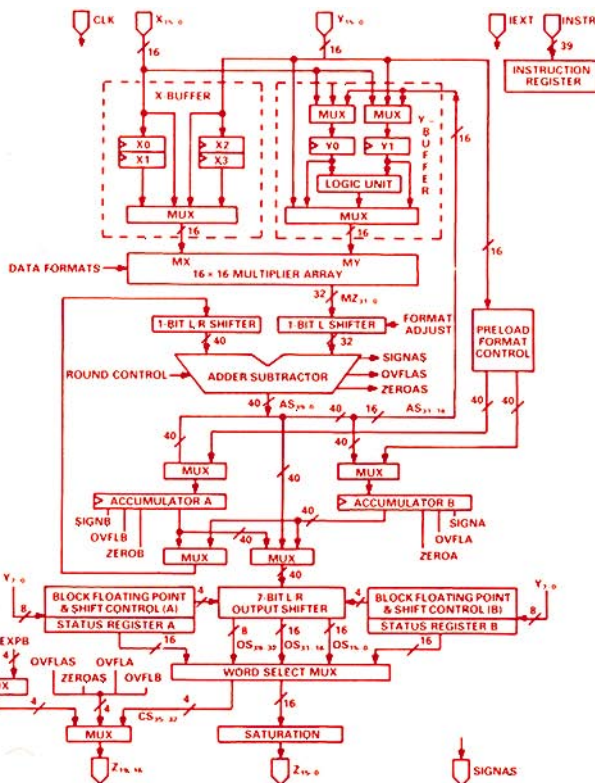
CLK
$X_{15,0}$
16
$Y_{15,0}$
16
IEXT
INSTR
39
INSTRUCTION REGISTER
X BUFFER
X0
X1
X2
X3
MUX
MUX
MUX
Y0
Y1
LOGIC UNIT
MUX
Y BUFFER
16
16
16
16
DATA FORMATS
MX
MY
16 × 16 MULTIPLIER ARRAY
32
$MZ_{31,0}$
1-BIT L, R SHIFTER
1-BIT L SHIFTER
FORMAT ADJUST
PRELOAD FORMAT CONTROL
40
32
SIGNAS
ROUND CONTROL
ADDER SUBTRACTOR
OVFLAS
ZEROAS
40
$AS_{39,0}$
40
16
$AS_{31,16}$
40
40
40
40
MUX
MUX
40
ACCUMULATOR A
ACCUMULATOR B
SIGNB
OVFLB
ZEROB
SIGNA
OVFLA
ZEROA
40
MUX
MUX
40
$Y_{7,0}$
8
BLOCK FLOATING POINT & SHIFT CONTROL (A)
STATUS REGISTER A
4
7-BIT L R OUTPUT SHIFTER
4
BLOCK FLOATING POINT & SHIFT CONTROL (B)
STATUS REGISTER B
$Y_{7,0}$
8
16
8
16
16
16
$OS_{39,32}$
$OS_{31,16}$
$OS_{15,0}$
EXPB
4
OVFLAS
OVFLA
ZEROAS
OVFLB
WORD SELECT MUX
X
4
4
$CS_{35,32}$
16
MUX
SATURATION
$Z_{19,16}$
$Z_{15,0}$
SIGNAS